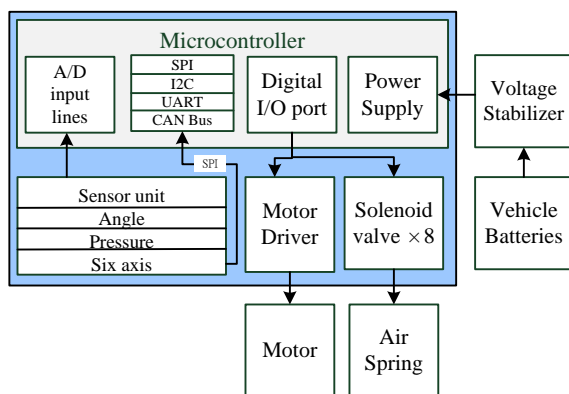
Microcontroller

A/D input lines

SPI
I2C
UART
CAN Bus

Digital I/O port

Power Supply

Voltage Stabilizer

SPI

Sensor unit
Angle
Pressure
Six axis

Motor Driver

Solenoid valve $\times 8$

Vehicle Batteries

Motor

Air Spring